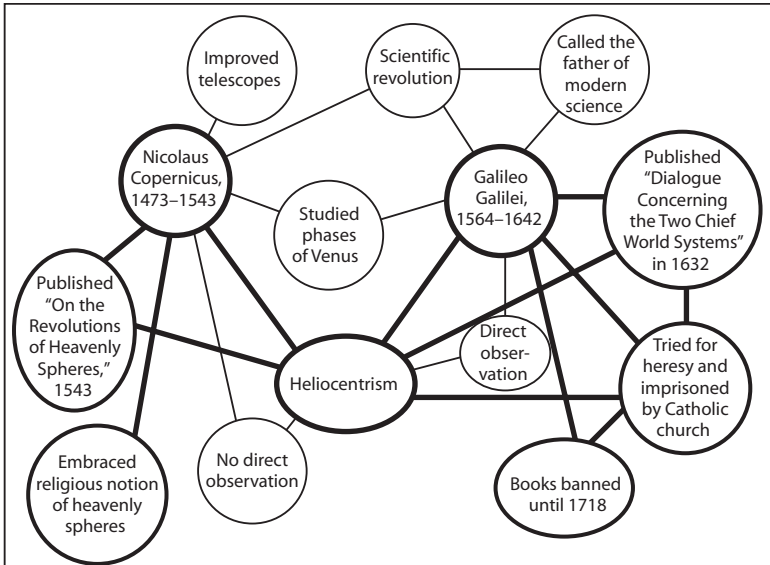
Improved telescopes

Scientific revolution

Called the father of modern science

Nicolaus Copernicus, 1473–1543

Studied phases of Venus

Galileo Galilei, 1564–1642

Published "Dialogue Concerning the Two Chief World Systems" in 1632

Published "On the Revolutions of Heavenly Spheres," 1543

Heliocentrism

Direct observation

Tried for heresy and imprisoned by Catholic church

Embraced religious notion of heavenly spheres

No direct observation

Books banned until 1718